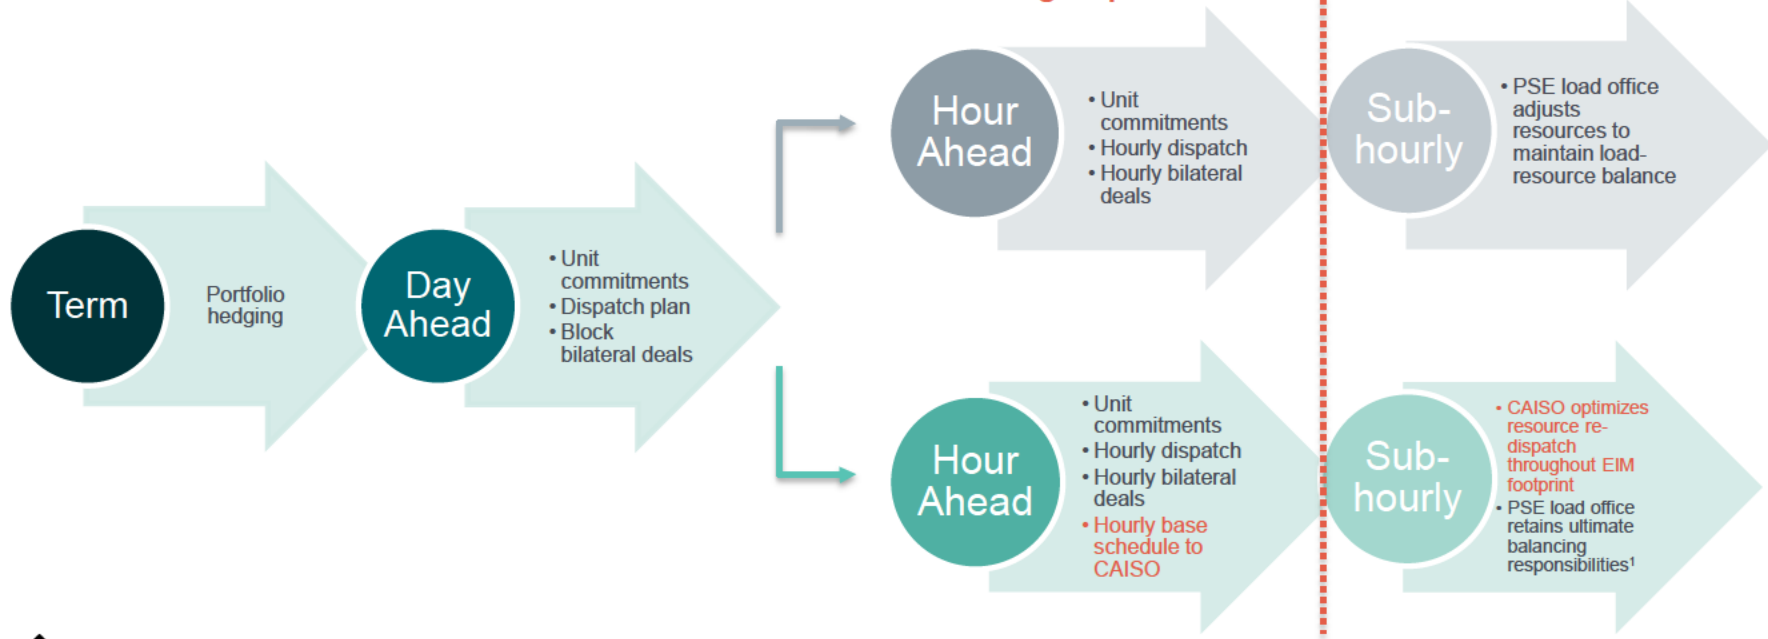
Term

Portfolio hedging

Day Ahead

• Unit commitments
• Dispatch plan
• Block bilateral deals

Hour Ahead

• Unit commitments
• Hourly dispatch
• Hourly bilateral deals

Sub-hourly

• PSE load office adjusts resources to maintain load-resource balance

Hour Ahead

• Unit commitments
• Hourly dispatch
• Hourly bilateral deals
• Hourly base schedule to CAISO

Sub-hourly

• CAISO optimizes resource re-dispatch throughout EIM footprint
• PSE load office retains ultimate balancing responsibilities$^1$